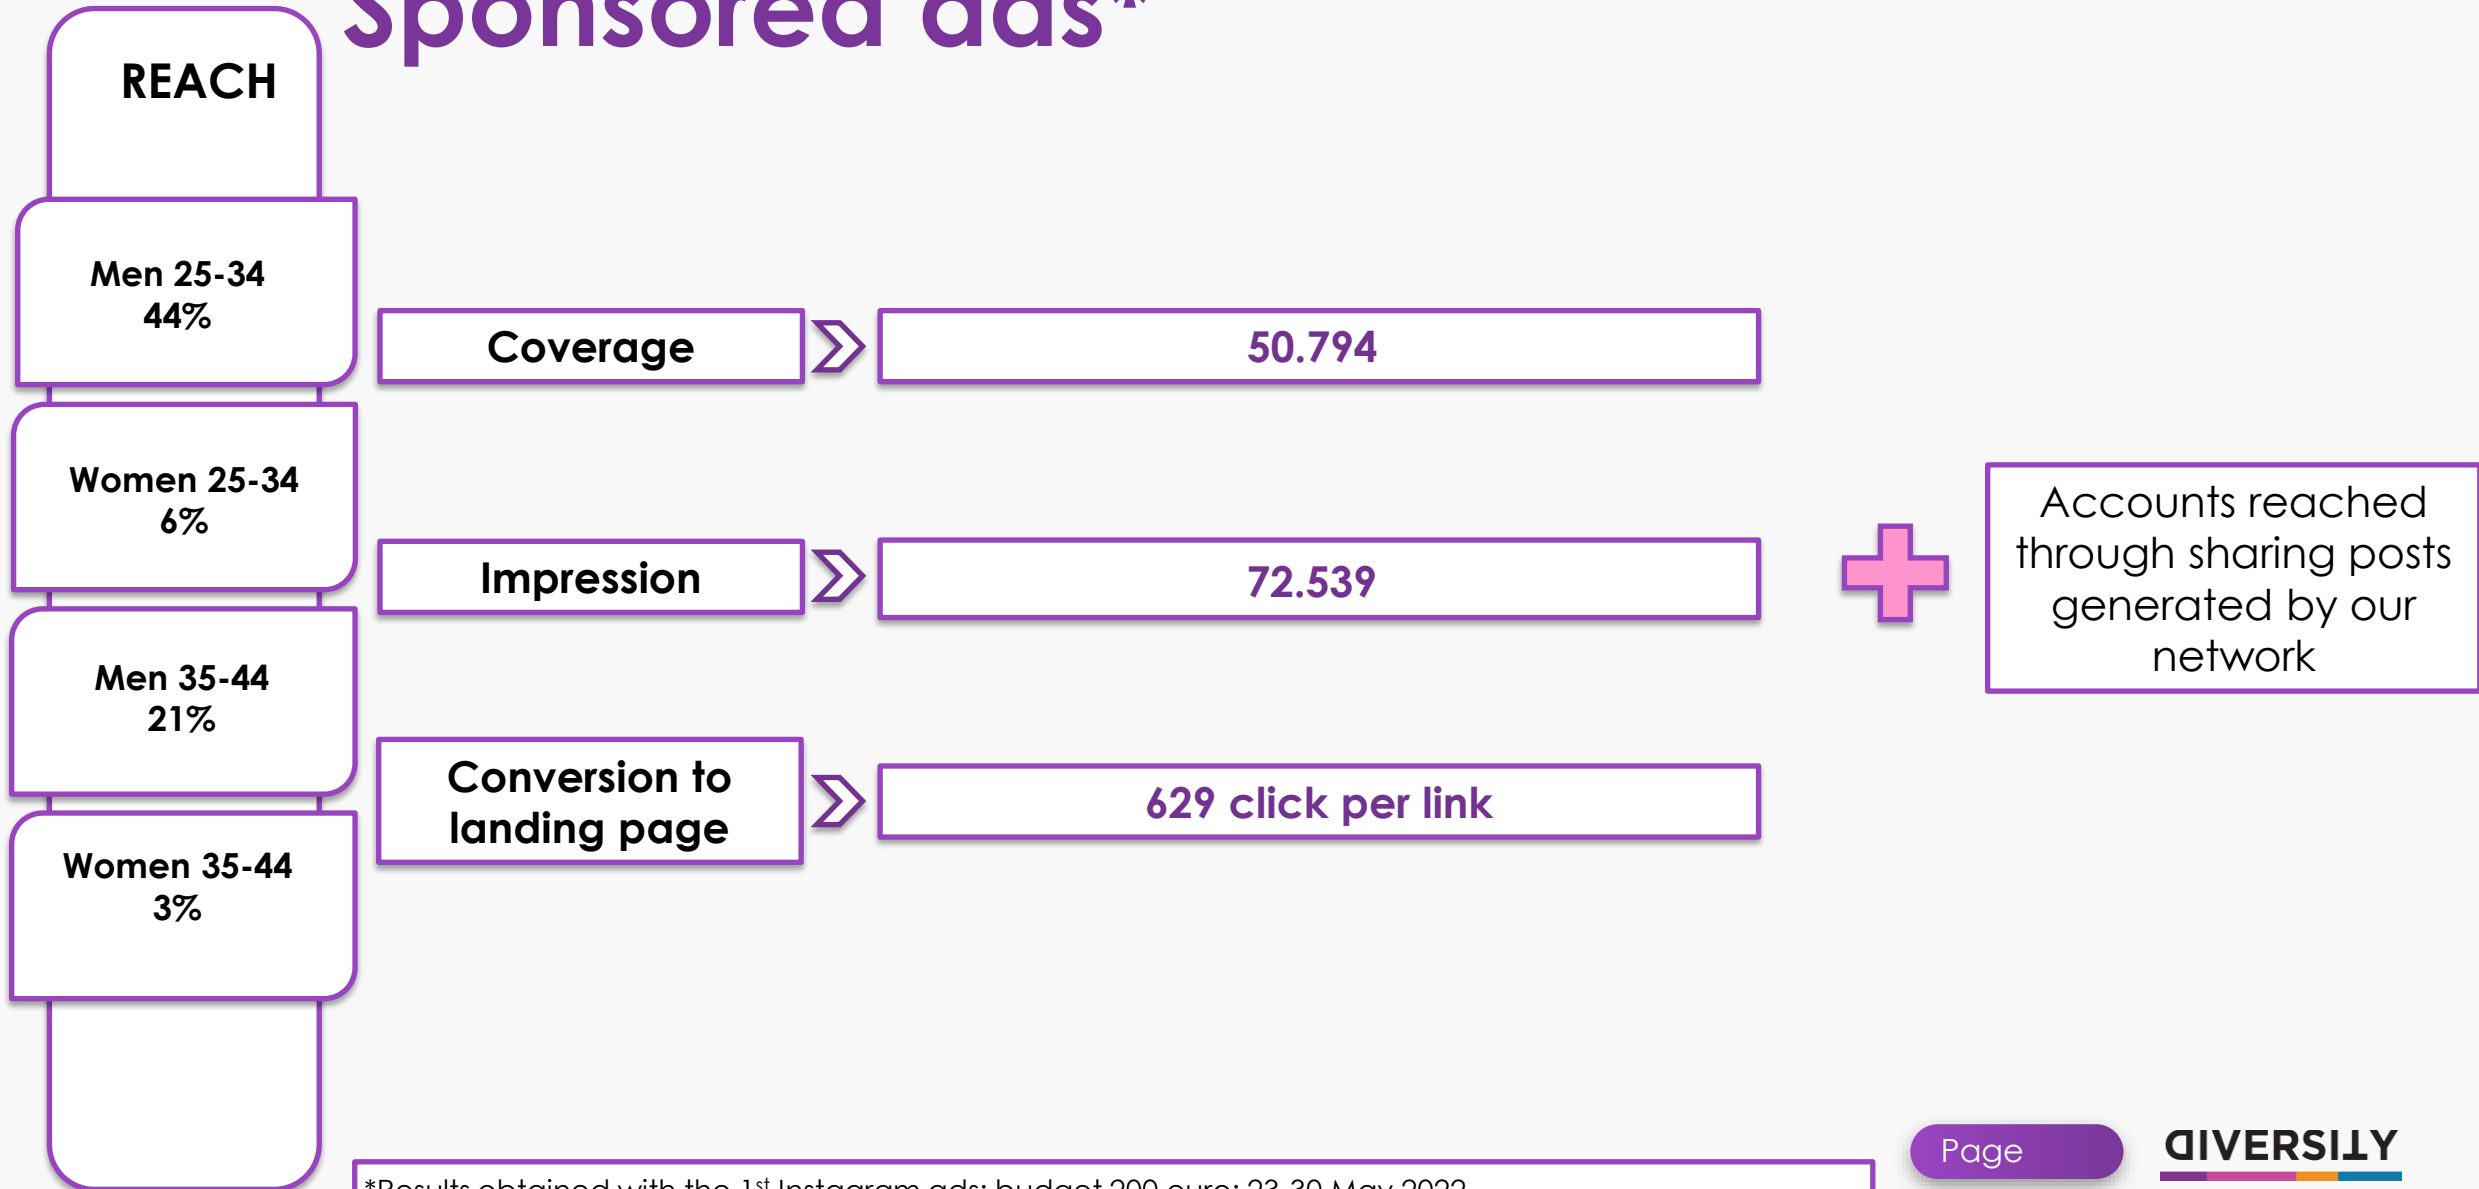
Sponsored ads*

REACH

Men 25-34
44%

Women 25-34
6%

Men 35-44
21%

Women 35-44
3%

Coverage

50.794

Impression

72.539

Conversion to landing page

629 click per link

Accounts reached through sharing posts generated by our network

*Results obtained with the 1st Instagram ads; budget 200 euro; 23-30 May 2022

Page

DIVERSITY